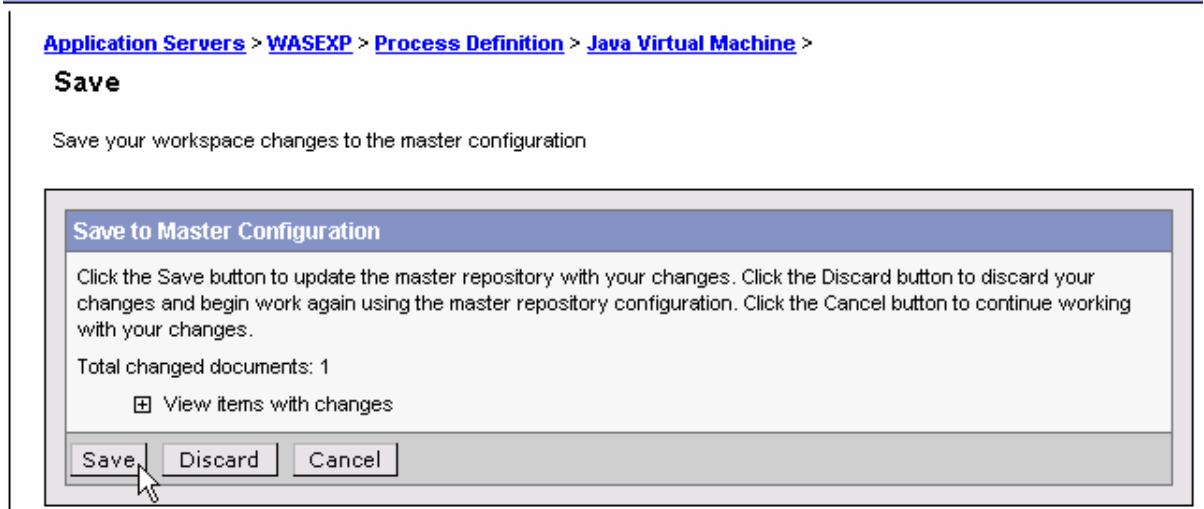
Application Servers > WASEXP > Process Definition > Java Virtual Machine >

Save

Save your workspace changes to the master configuration

Save to Master Configuration

Click the Save button to update the master repository with your changes. Click the Discard button to discard your changes and begin work again using the master repository configuration. Click the Cancel button to continue working with your changes.

Total changed documents: 1

⊞ View items with changes

Save Discard Cancel